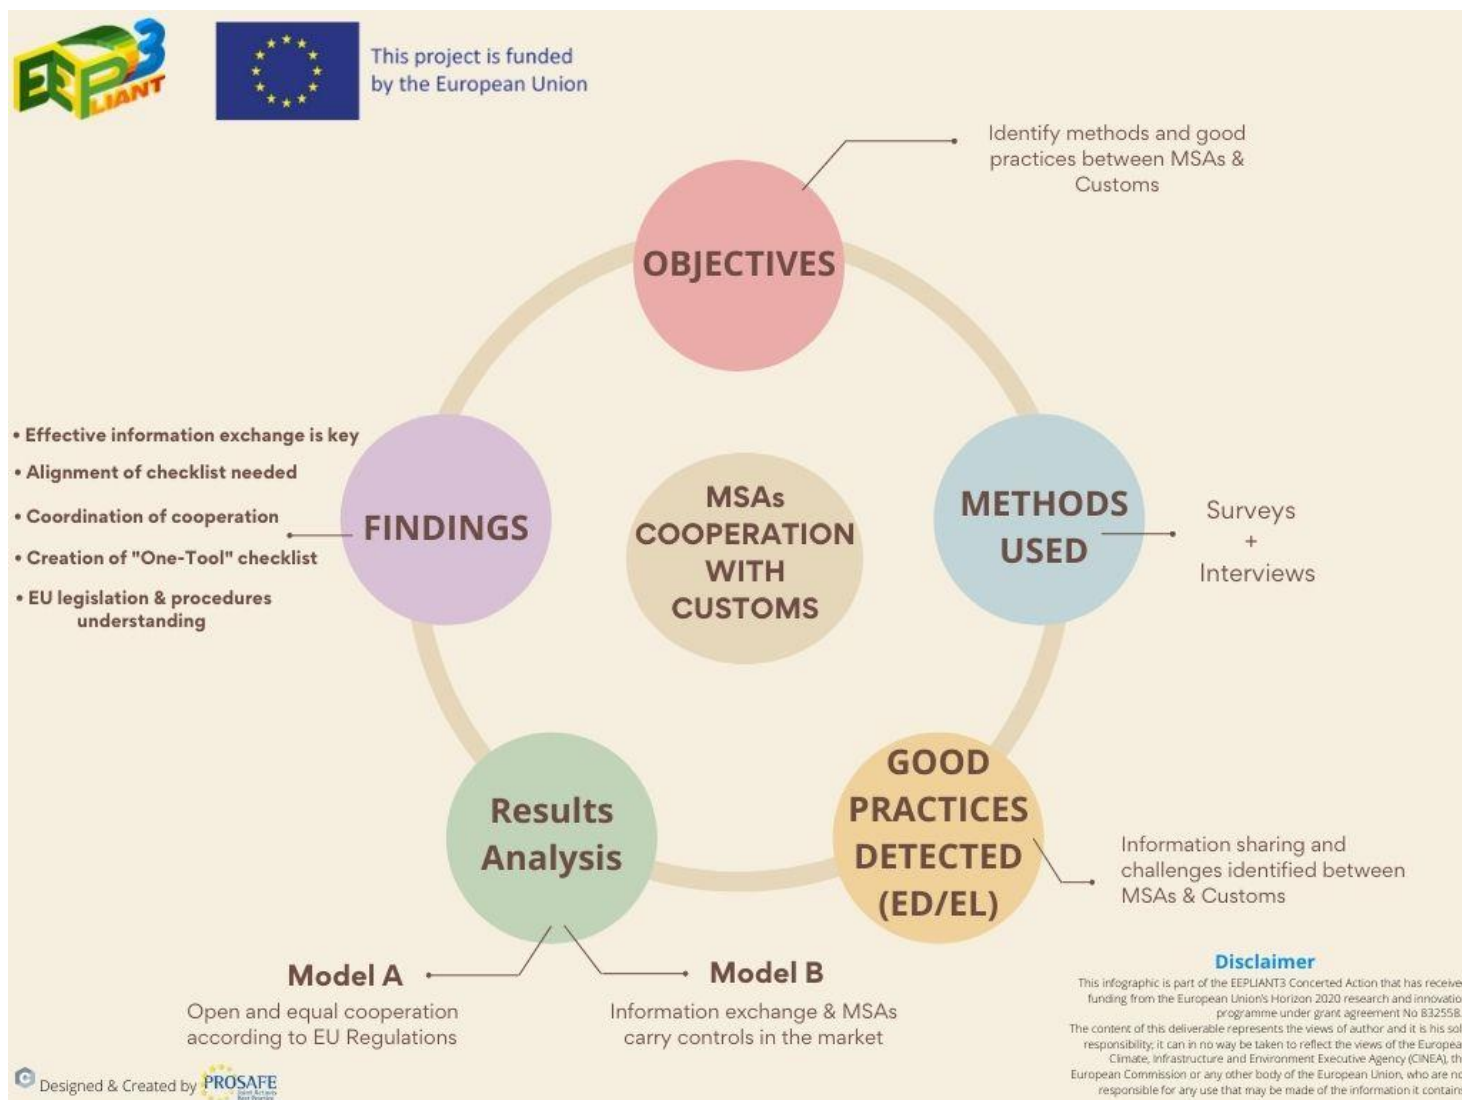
EEPLIANT3

This project is funded by the European Union

Identify methods and good practices between MSAs & Customs

OBJECTIVES

• Effective information exchange is key
• Alignment of checklist needed
• Coordination of cooperation
• Creation of "One-Tool" checklist
• EU legislation & procedures understanding

FINDINGS

MSAs COOPERATION WITH CUSTOMS

METHODS USED

Surveys
+
Interviews

Results Analysis

GOOD PRACTICES DETECTED (ED/EL)

Information sharing and challenges identified between MSAs & Customs

Model A
Open and equal cooperation according to EU Regulations

Model B
Information exchange & MSAs carry controls in the market

Disclaimer
This infographic is part of the EEPLIANT3 Concerted Action that has receive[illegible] funding from the European Union's Horizon 2020 research and innovatio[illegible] programme under grant agreement No 832558.
The content of this deliverable represents the views of author and it is his sol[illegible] responsibility; it can in no way be taken to reflect the views of the Europea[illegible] Climate, Infrastructure and Environment Executive Agency (CINEA), th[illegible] European Commission or any other body of the European Union, who are n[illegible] responsible for any use that may be made of the information it contain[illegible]

Designed & Created by PROSAFE